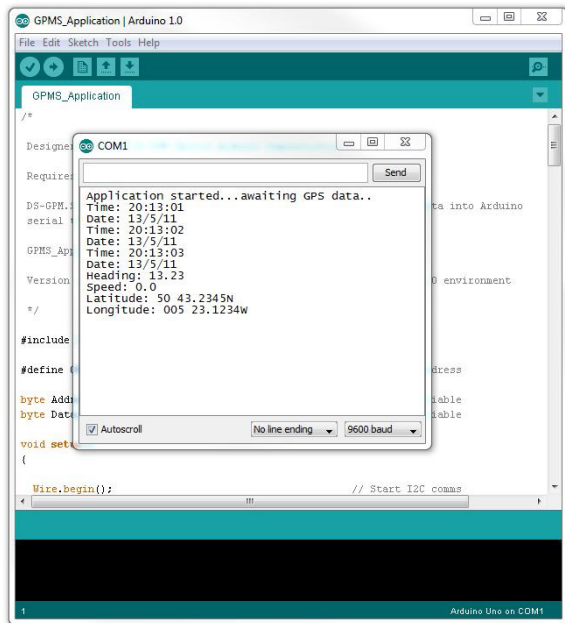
GPMS_Application | Arduino 1.0

File Edit Sketch Tools Help

GPMS_Application

/*

Designe

Require

DS-GPM. ta into Arduino serial

GPMS_Ap

Version 0 environment

*/

#include

#define dress

byte Add iable
byte Dat iable

void set
{

Wire.begin(); // Start I2C comms

COM1

Send

Application started...awaiting GPS data..
Time: 20:13:01
Date: 13/5/11
Time: 20:13:02
Date: 13/5/11
Time: 20:13:03
Date: 13/5/11
Heading: 13.23
Speed: 0.0
Latitude: 50 43.2345N
Longitude: 005 23.1234W

Autoscroll

No line ending

9600 baud

1

Arduino Uno on COM1